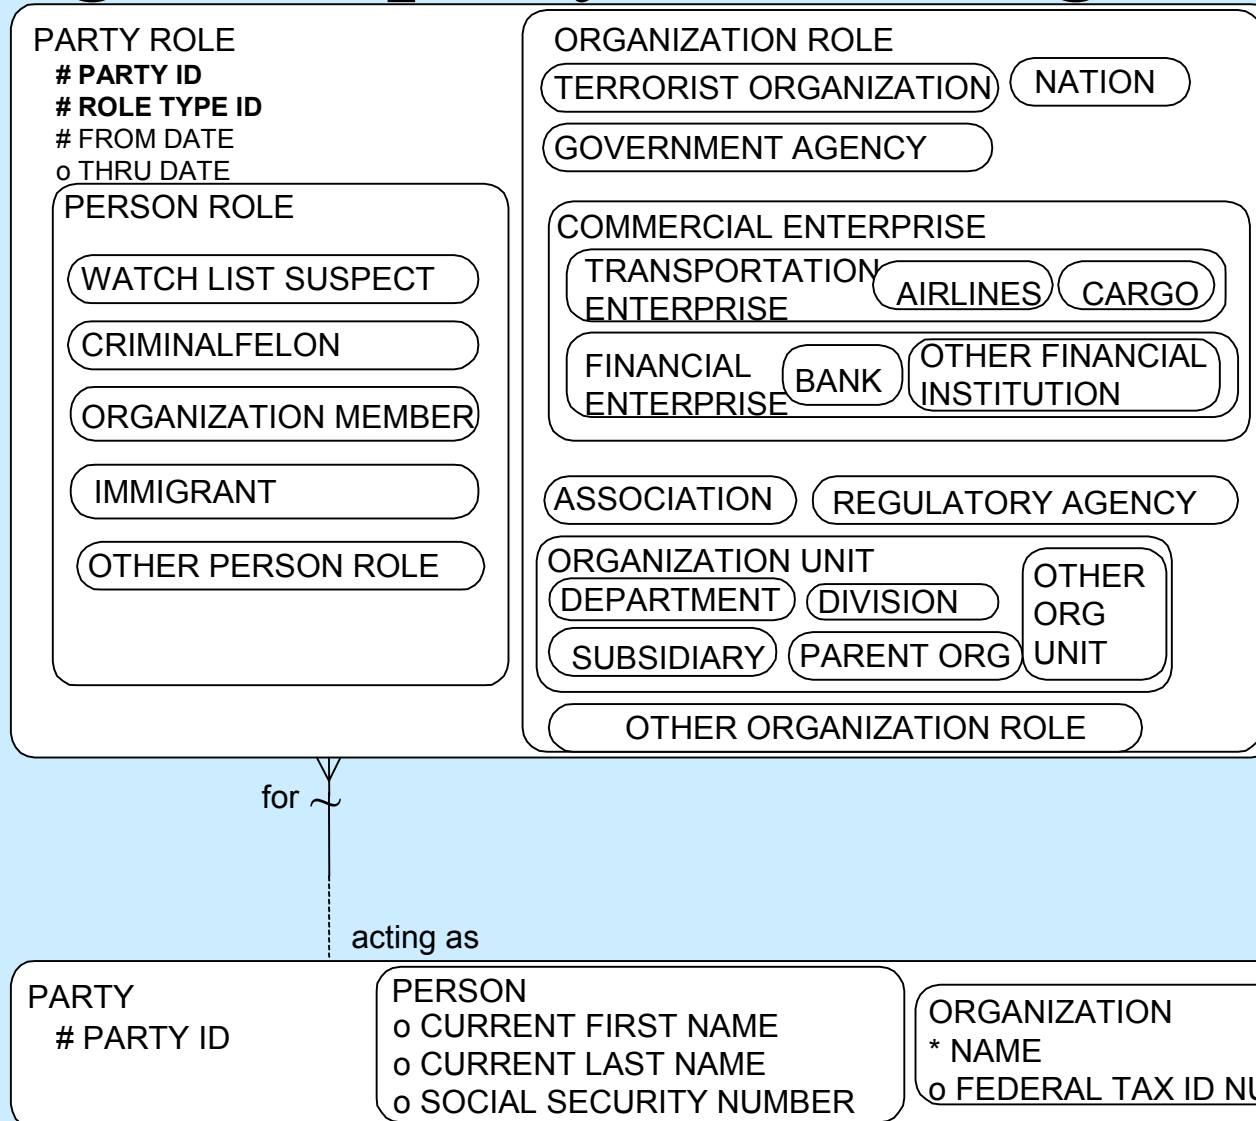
PARTY ROLE
# PARTY ID
# ROLE TYPE ID
# FROM DATE
o THRU DATE

PERSON ROLE

WATCH LIST SUSPECT

CRIMINALFELON

ORGANIZATION MEMBER

IMMIGRANT

OTHER PERSON ROLE

ORGANIZATION ROLE

TERRORIST ORGANIZATION

NATION

GOVERNMENT AGENCY

COMMERCIAL ENTERPRISE

TRANSPORTATION ENTERPRISE

AIRLINES

CARGO

FINANCIAL ENTERPRISE

BANK

OTHER FINANCIAL INSTITUTION

ASSOCIATION

REGULATORY AGENCY

ORGANIZATION UNIT

DEPARTMENT

DIVISION

SUBSIDIARY

PARENT ORG

OTHER ORG UNIT

OTHER ORGANIZATION ROLE

for

acting as

PARTY
# PARTY ID

PERSON
o CURRENT FIRST NAME
o CURRENT LAST NAME
o SOCIAL SECURITY NUMBER

ORGANIZATION
* NAME
o FEDERAL TAX ID NU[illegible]